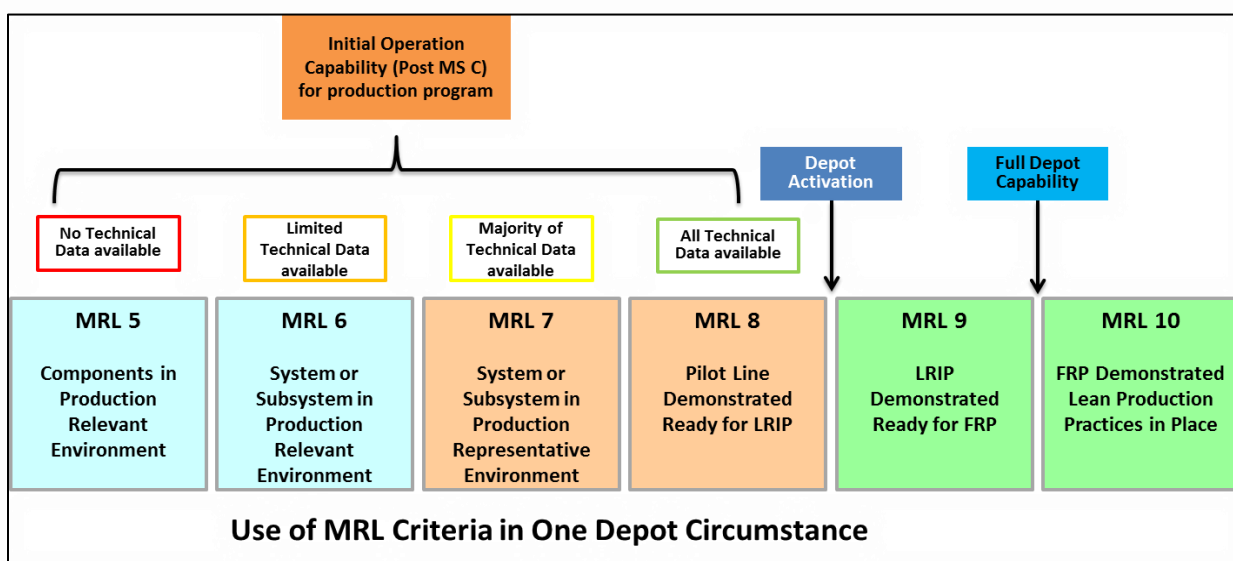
Initial Operation Capability (Post MS C) for production program

Depot Activation

Full Depot Capability

No Technical Data available

Limited Technical Data available

Majority of Technical Data available

All Technical Data available

MRL 5

Components in Production Relevant Environment

MRL 6

System or Subsystem in Production Relevant Environment

MRL 7

System or Subsystem in Production Representative Environment

MRL 8

Pilot Line Demonstrated Ready for LRIP

MRL 9

LRIP Demonstrated Ready for FRP

MRL 10

FRP Demonstrated Lean Production Practices in Place

Use of MRL Criteria in One Depot Circumstance